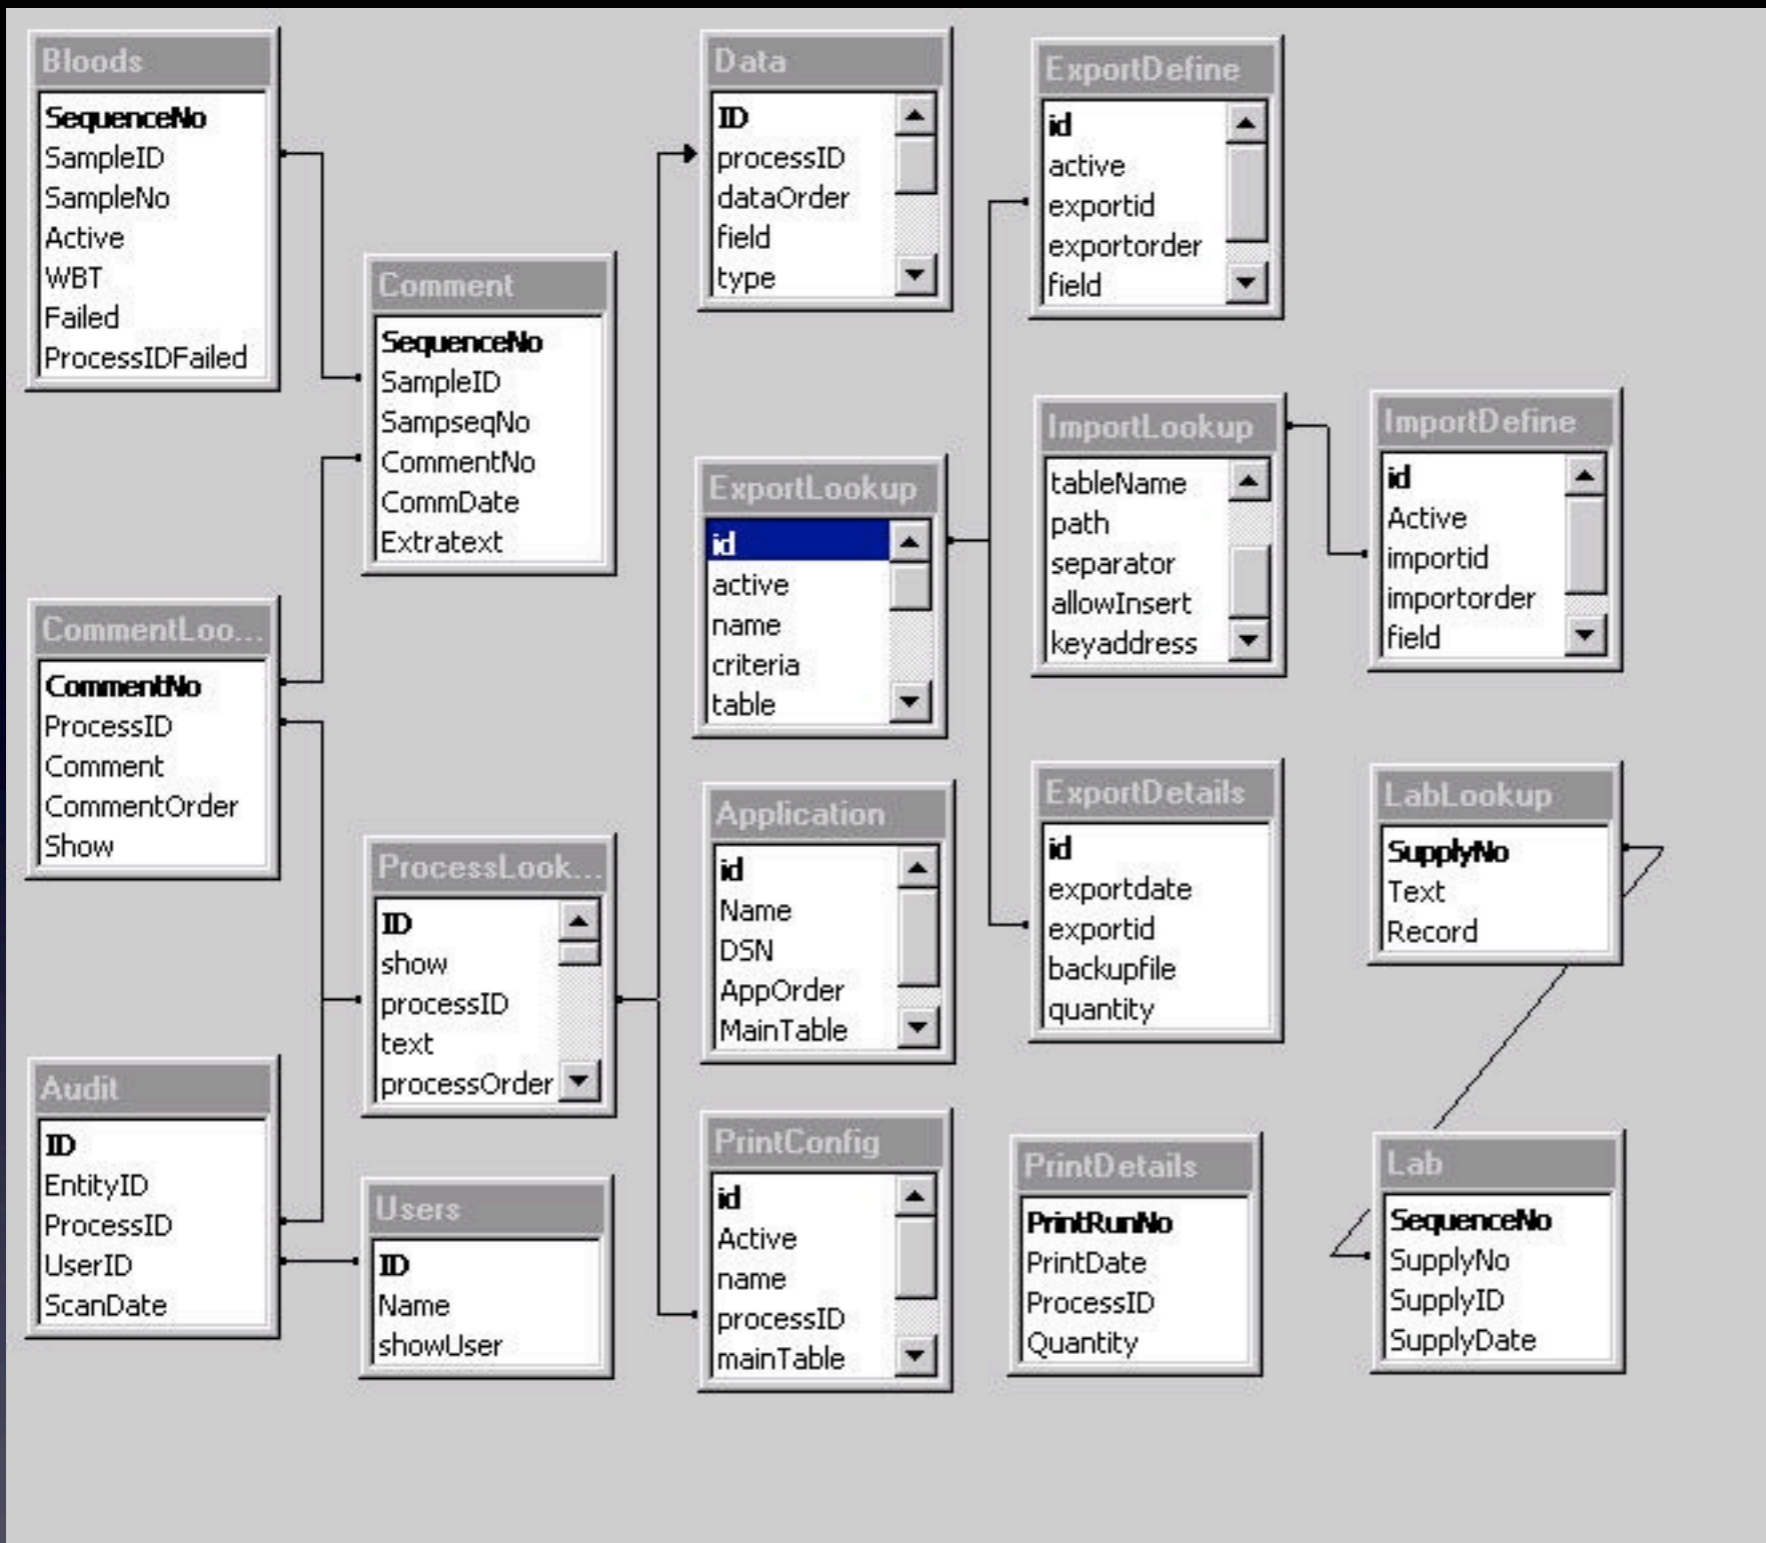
Bloods
SequenceNo
SampleID
SampleNo
Active
WBT
Failed
ProcessIDFailed

Comment
SequenceNo
SampleID
SampseqNo
CommentNo
CommDate
Extratext

CommentLoo...
CommentNo
ProcessID
Comment
CommentOrder
Show

ProcessLook...
ID
show
processID
text
processOrder

Audit
ID
EntityID
ProcessID
UserID
ScanDate

Users
ID
Name
showUser

Data
ID
processID
dataOrder
field
type

ExportLookup
id
active
name
criteria
table

Application
id
Name
DSN
AppOrder
MainTable

PrintConfig
id
Active
name
processID
mainTable

ExportDefine
id
active
exportid
exportorder
field

ImportLookup
tableName
path
separator
allowInsert
keyaddress

ExportDetails
id
exportdate
exportid
backupfile
quantity

PrintDetails
PrintRunNo
PrintDate
ProcessID
Quantity

ImportDefine
id
Active
importid
importorder
field

LabLookup
SupplyNo
Text
Record

Lab
SequenceNo
SupplyNo
SupplyID
SupplyDate